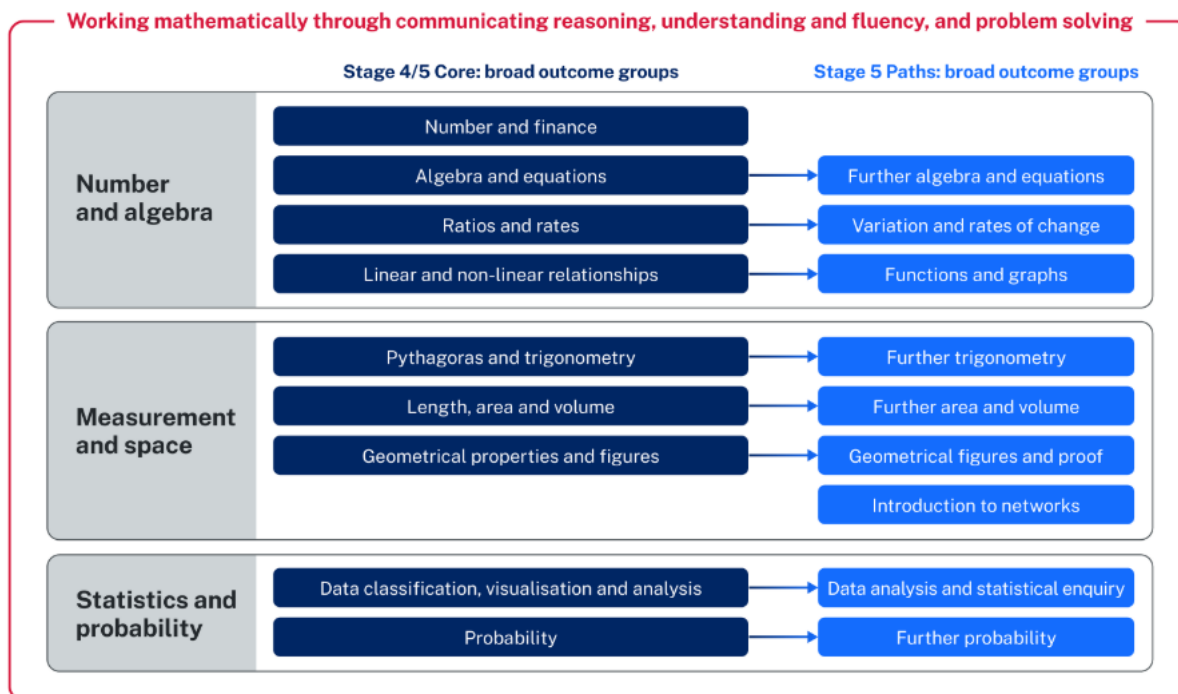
Working mathematically through communicating reasoning, understanding and fluency, and problem solving

Stage 4/5 Core: broad outcome groups

Stage 5 Paths: broad outcome groups

Number and algebra

Number and finance

Algebra and equations

Further algebra and equations

Ratios and rates

Variation and rates of change

Linear and non-linear relationships

Functions and graphs

Measurement and space

Pythagoras and trigonometry

Further trigonometry

Length, area and volume

Further area and volume

Geometrical properties and figures

Geometrical figures and proof

Introduction to networks

Statistics and probability

Data classification, visualisation and analysis

Data analysis and statistical enquiry

Probability

Further probability